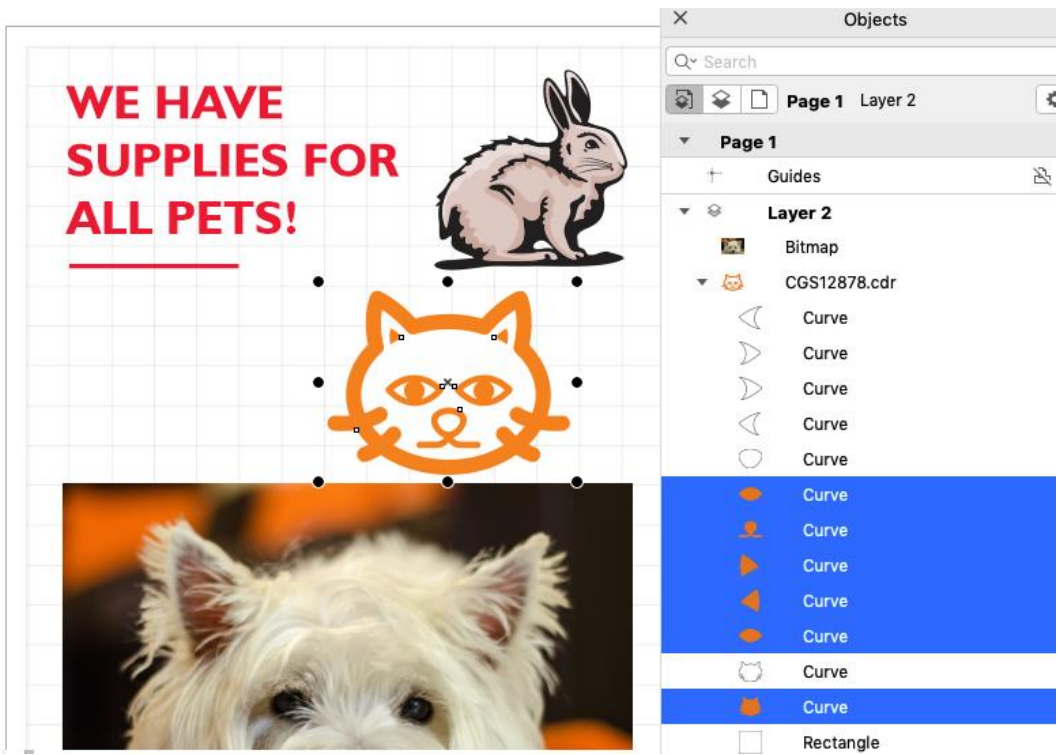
WE HAVE SUPPLIES FOR ALL PETS!

Objects

Search

Page 1 Layer 2

Page 1

Guides

Layer 2

Bitmap

CGS12878.cdr

Curve

Curve

Curve

Curve

Curve

Curve

Curve

Curve

Curve

Curve

Curve

Curve

Rectangle